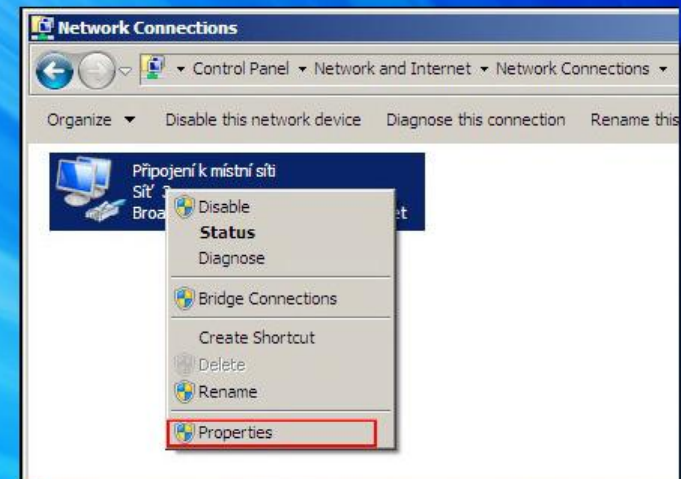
Network Connections

Control Panel ▾ Network and Internet ▾ Network Connections ▾

Organize ▾ Disable this network device Diagnose this connection Rename this

Připojení k místní síti
Síť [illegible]
Broa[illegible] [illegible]et

Disable
Status
Diagnose
Bridge Connections
Create Shortcut
Delete
Rename
Properties